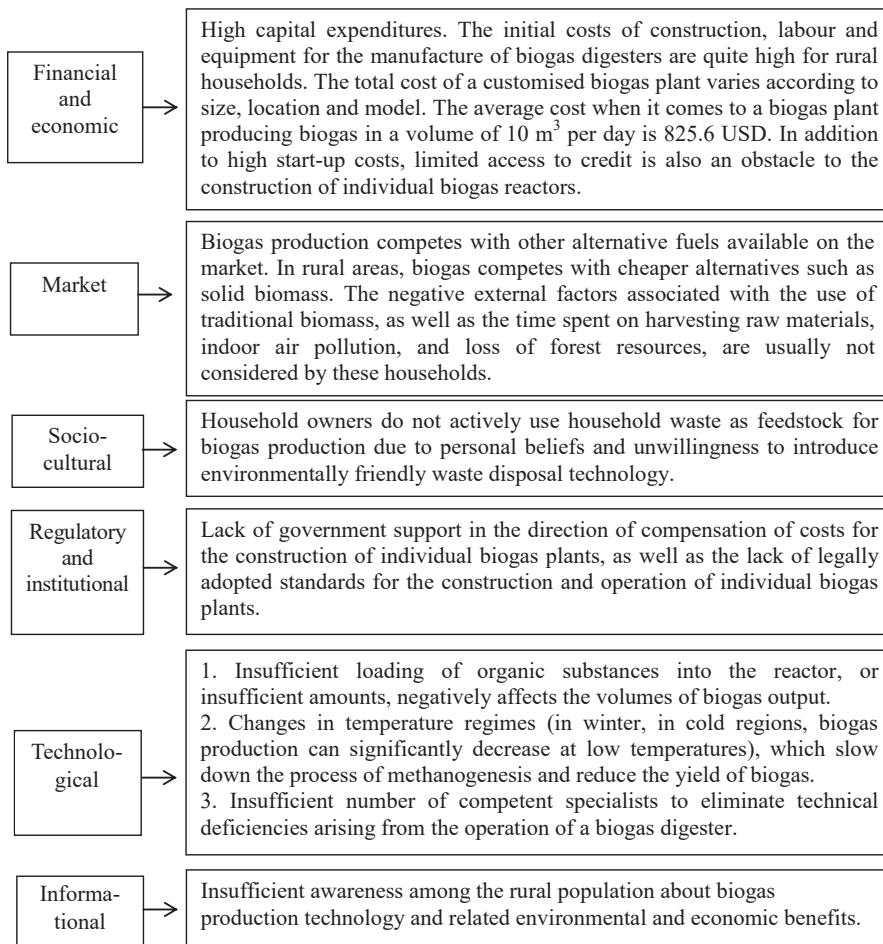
Financial and economic

High capital expenditures. The initial costs of construction, labour and equipment for the manufacture of biogas digesters are quite high for rural households. The total cost of a customised biogas plant varies according to size, location and model. The average cost when it comes to a biogas plant producing biogas in a volume of 10 $m^3$ per day is 825.6 USD. In addition to high start-up costs, limited access to credit is also an obstacle to the construction of individual biogas reactors.

Market

Biogas production competes with other alternative fuels available on the market. In rural areas, biogas competes with cheaper alternatives such as solid biomass. The negative external factors associated with the use of traditional biomass, as well as the time spent on harvesting raw materials, indoor air pollution, and loss of forest resources, are usually not considered by these households.

Socio-cultural

Household owners do not actively use household waste as feedstock for biogas production due to personal beliefs and unwillingness to introduce environmentally friendly waste disposal technology.

Regulatory and institutional

Lack of government support in the direction of compensation of costs for the construction of individual biogas plants, as well as the lack of legally adopted standards for the construction and operation of individual biogas plants.

Technological

1. Insufficient loading of organic substances into the reactor, or insufficient amounts, negatively affects the volumes of biogas output.
2. Changes in temperature regimes (in winter, in cold regions, biogas production can significantly decrease at low temperatures), which slow down the process of methanogenesis and reduce the yield of biogas.
3. Insufficient number of competent specialists to eliminate technical deficiencies arising from the operation of a biogas digester.

Informational

Insufficient awareness among the rural population about biogas production technology and related environmental and economic benefits.